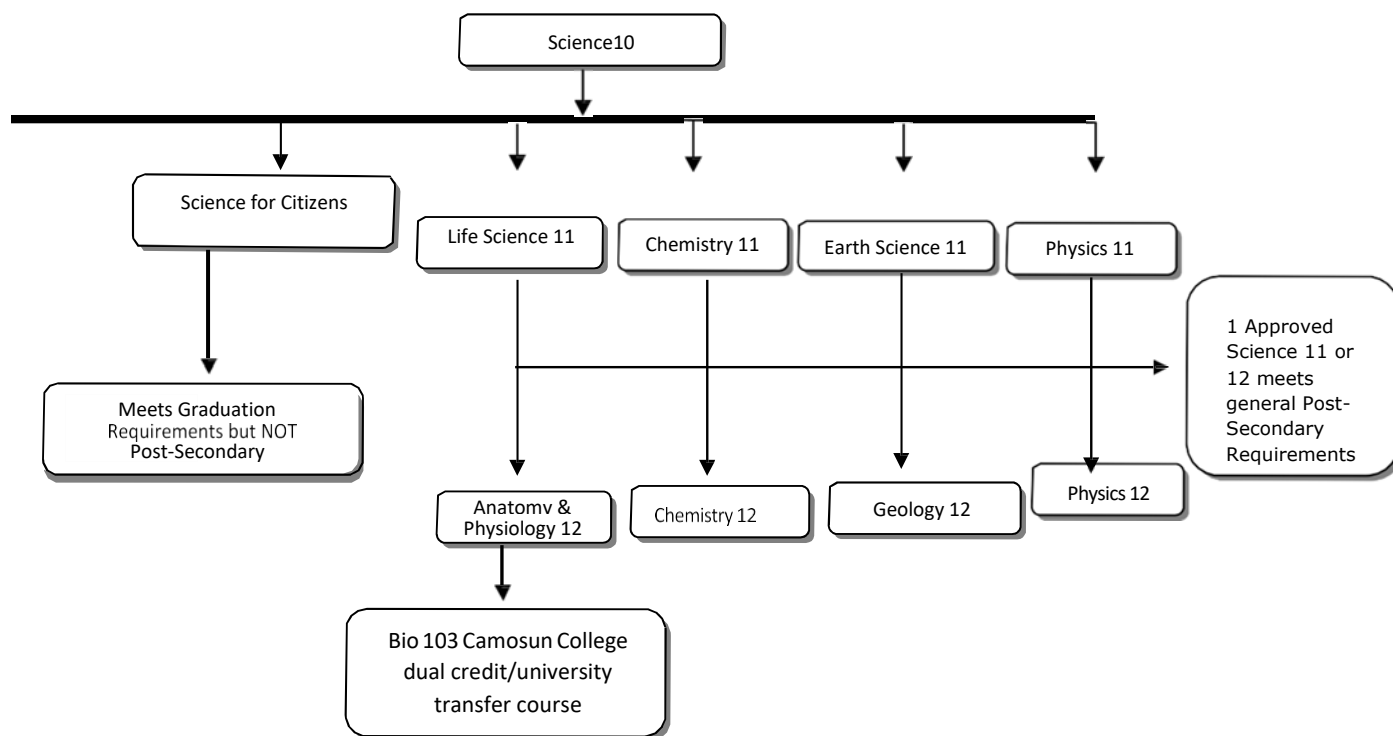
Science10

Science for Citizens

Life Science 11

Chemistry 11

Earth Science 11

Physics 11

1 Approved Science 11 or 12 meets general Post-Secondary Requirements

Meets Graduation Requirements but NOT Post-Secondary

Anatomv & Physiology 12

Chemistry 12

Geology 12

Physics 12

Bio 103 Camosun College dual credit/university transfer course